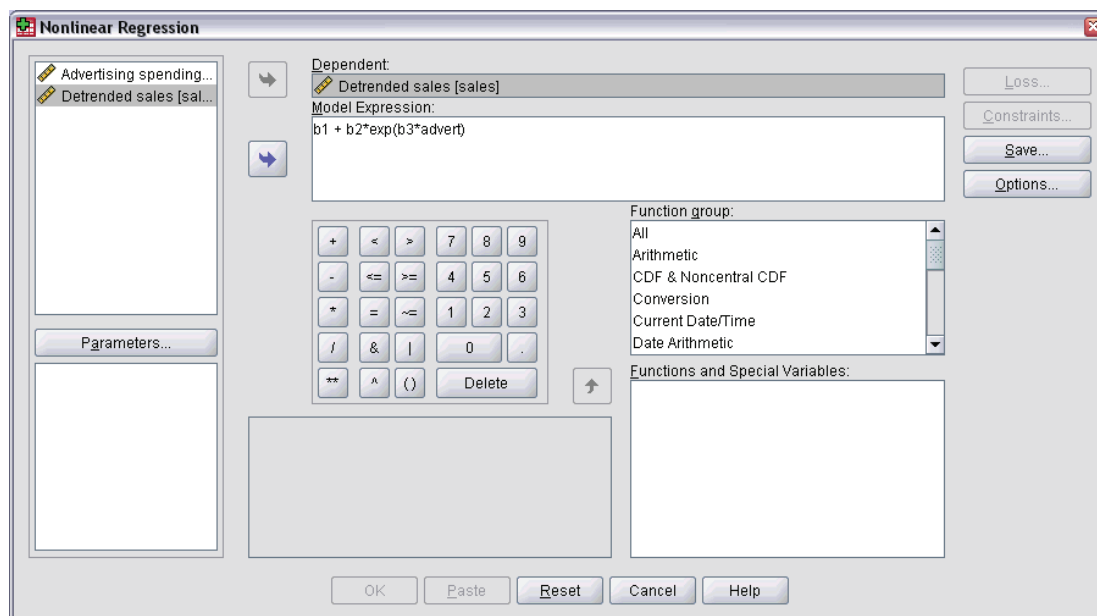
Nonlinear Regression

Advertising spending...
Detrended sales [sal...

Dependent:
Detrended sales [sales]
Model Expression:
b1 + b2*exp(b3*advert)

Loss...
Constraints...
Save...
Options...

+ < > 7 8 9
- <= >= 4 5 6
* = ~= 1 2 3
/ & | 0 .
** ^ () Delete

Function group:
All
Arithmetic
CDF & Noncentral CDF
Conversion
Current Date/Time
Date Arithmetic

Parameters...

Functions and Special Variables:

OK Paste Reset Cancel Help